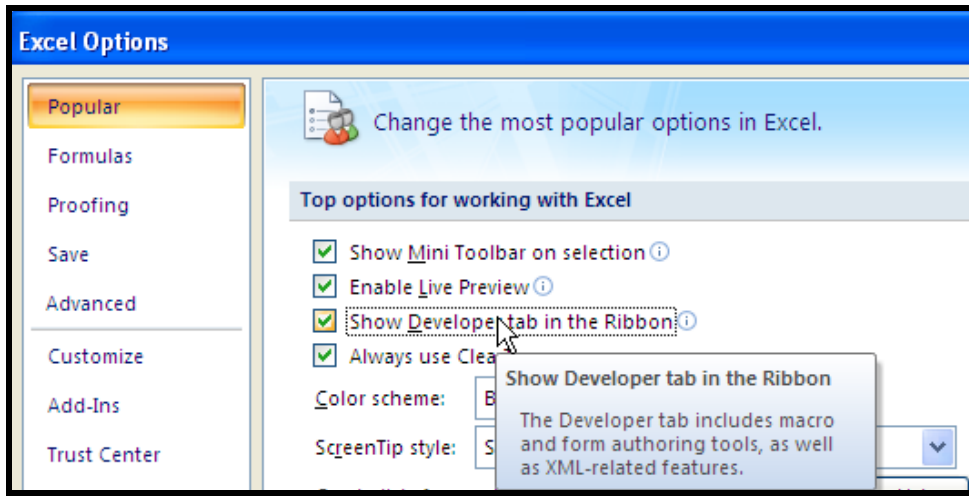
Excel Options

Popular
Formulas
Proofing
Save
Advanced
Customize
Add-Ins
Trust Center

Change the most popular options in Excel.

Top options for working with Excel

Show Mini Toolbar on selection
Enable Live Preview
Show Developer tab in the Ribbon
Always use Clea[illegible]

Color scheme: B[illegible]

ScreenTip style: S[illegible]

Show Developer tab in the Ribbon

The Developer tab includes macro and form authoring tools, as well as XML-related features.